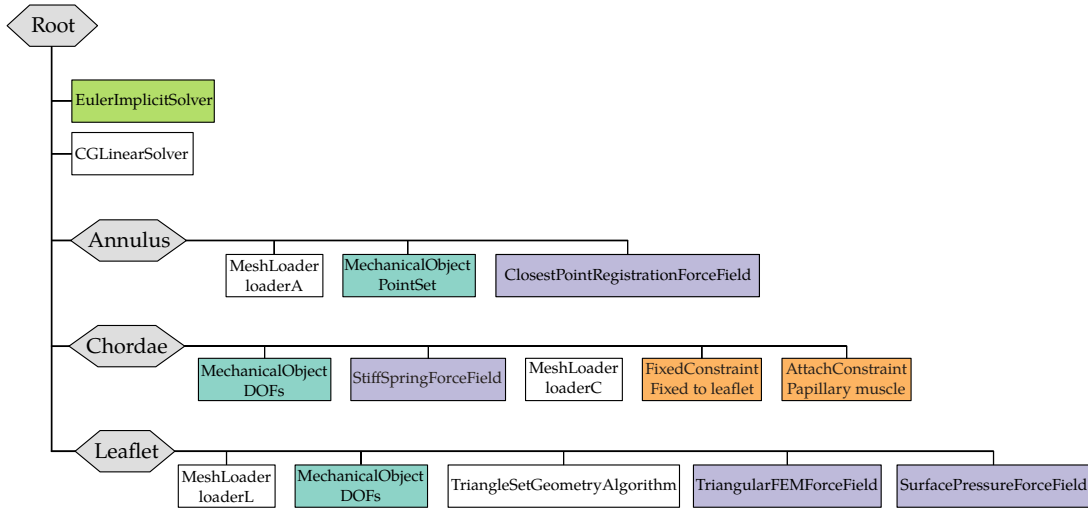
Root

EulerImplicitSolver

CGLinearSolver

Annulus

MeshLoader
loaderA

MechanicalObject
PointSet

ClosestPointRegistrationForceField

Chordae

MechanicalObject
DOFs

StiffSpringForceField

MeshLoader
loaderC

FixedConstraint
Fixed to leaflet

AttachConstraint
Papillary muscle

Leaflet

MeshLoader
loaderL

MechanicalObject
DOFs

TriangleSetGeometryAlgorithm

TriangularFEMForceField

SurfacePressureForceField